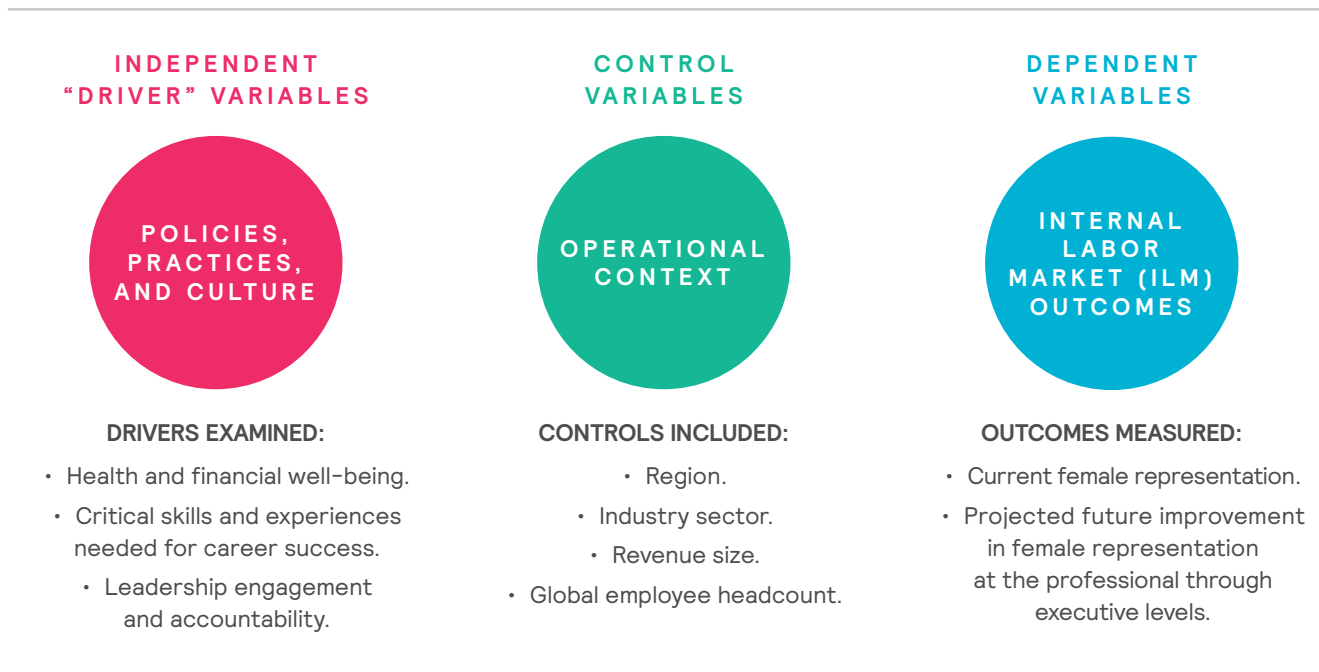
INDEPENDENT "DRIVER" VARIABLES

POLICIES, PRACTICES, AND CULTURE

DRIVERS EXAMINED:

• Health and financial well-being.

• Critical skills and experiences needed for career success.

• Leadership engagement and accountability.

CONTROL VARIABLES

OPERATIONAL CONTEXT

CONTROLS INCLUDED:

• Region.

• Industry sector.

• Revenue size.

• Global employee headcount.

DEPENDENT VARIABLES

INTERNAL LABOR MARKET (ILM) OUTCOMES

OUTCOMES MEASURED:

• Current female representation.

• Projected future improvement in female representation at the professional through executive levels.